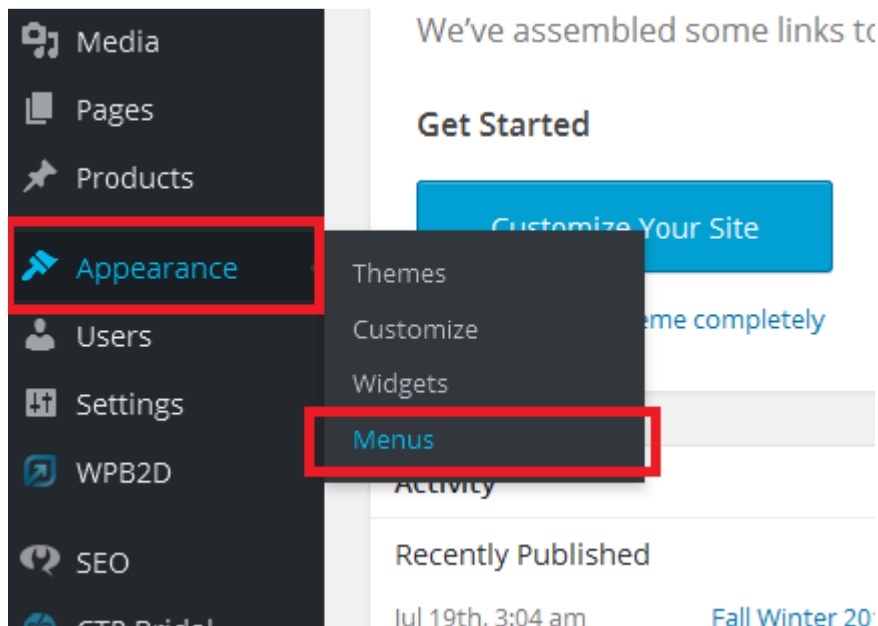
Media
Pages
Products
Appearance
Users
Settings
WPB2D
SEO
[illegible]

Themes
Customize
Widgets
Menus

We've assembled some links to

Get Started

Customize Your Site

eme completely

Activity

Recently Published

Jul 19th, 3:04 am Fall Winter 20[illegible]